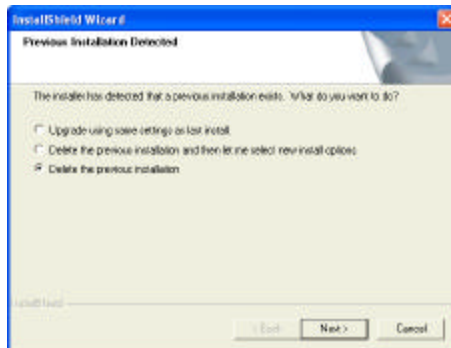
InstallShield Wizard

Previous Installation Detected

The installer has detected that a previous installation exists. What do you want to do?

Upgrade using same settings as last install.

Delete the previous installation and then let me select new install options

Delete the previous installation

InstallShield

< Back

Next >

Cancel